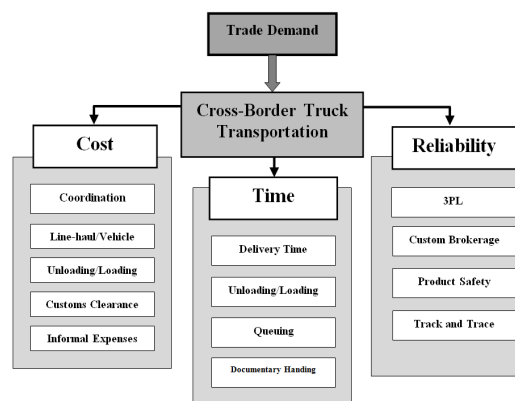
Trade Demand

Cross-Border Truck Transportation

Cost

Coordination

Line-haul/Vehicle

Unloading/Loading

Customs Clearance

Informal Expenses

Time

Delivery Time

Unloading/Loading

Queuing

Documentary Handing

Reliability

3PL

Custom Brokerage

Product Safety

Track and Trace